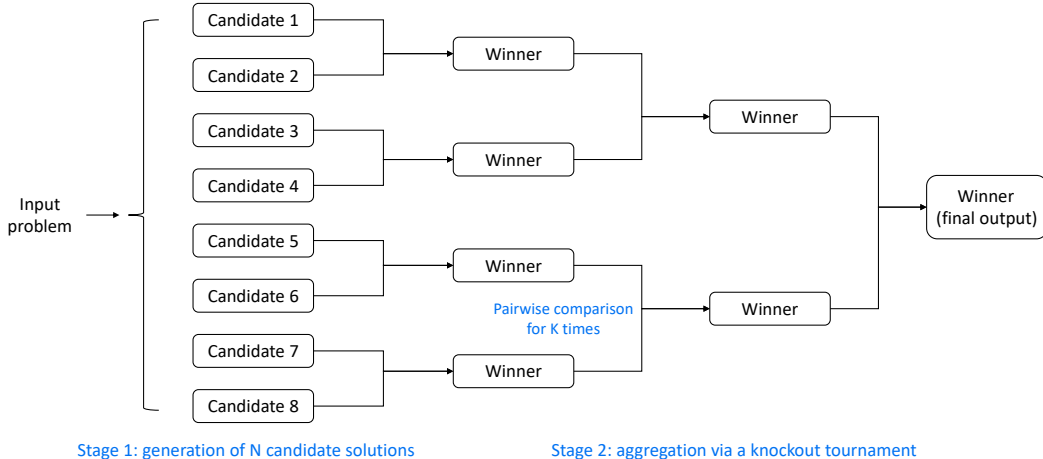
Input problem

Candidate 1

Candidate 2

Candidate 3

Candidate 4

Candidate 5

Candidate 6

Candidate 7

Candidate 8

Winner

Winner

Winner

Winner

Pairwise comparison for K times

Winner

Winner

Winner (final output)

Stage 1: generation of N candidate solutions

Stage 2: aggregation via a knockout tournament